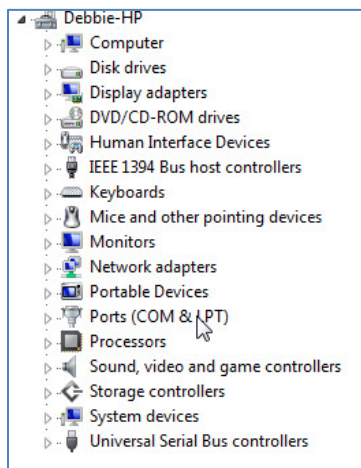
Debbie-HP
Computer
Disk drives
Display adapters
DVD/CD-ROM drives
Human Interface Devices
IEEE 1394 Bus host controllers
Keyboards
Mice and other pointing devices
Monitors
Network adapters
Portable Devices
Ports (COM & LPT)
Processors
Sound, video and game controllers
Storage controllers
System devices
Universal Serial Bus controllers